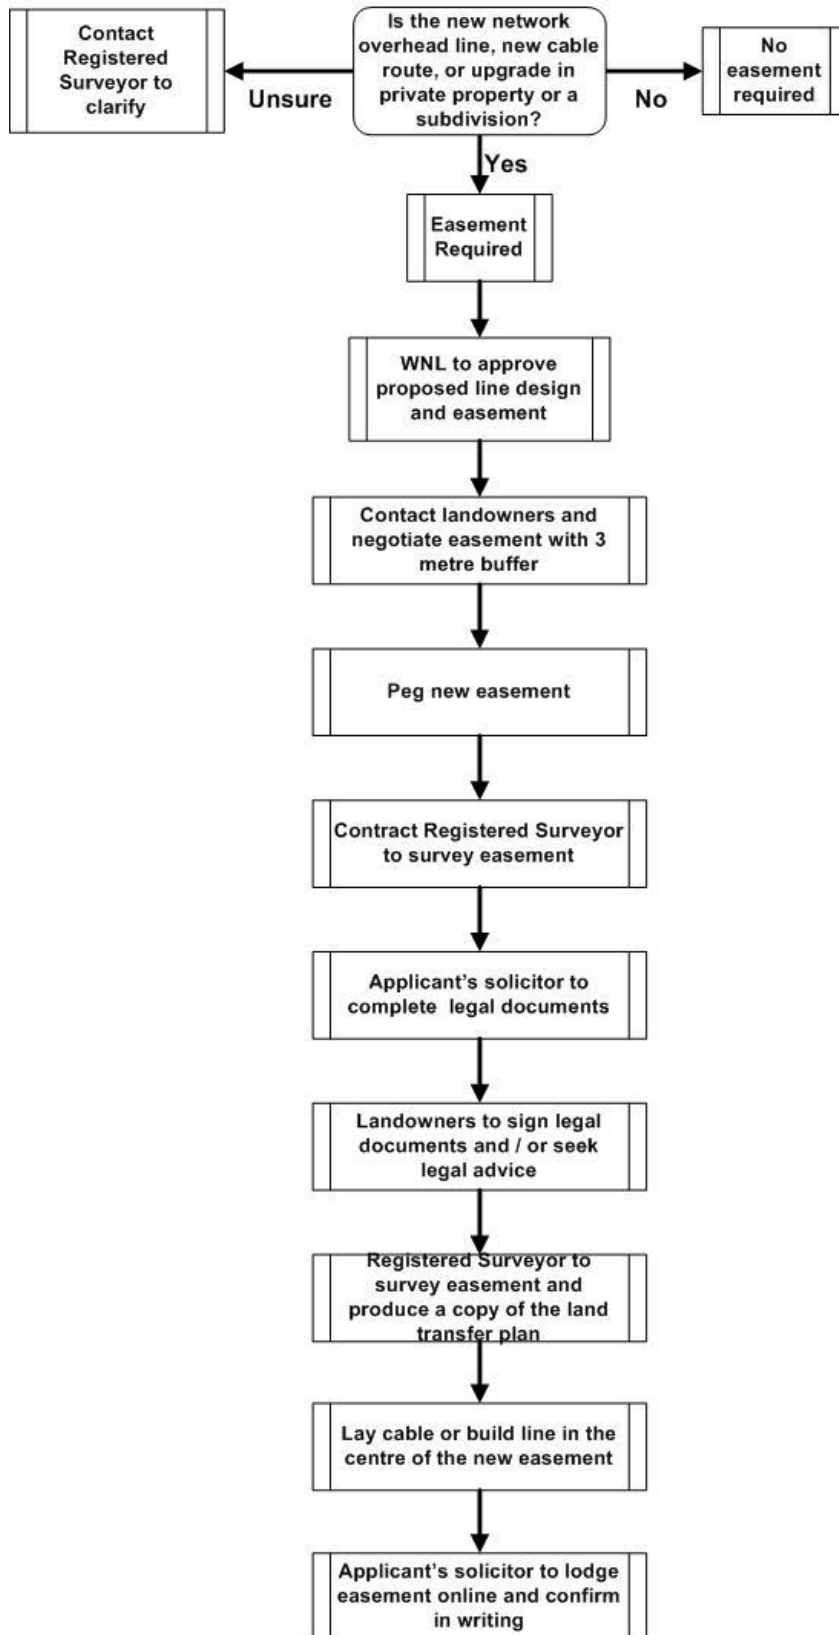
Is the new network overhead line, new cable route, or upgrade in private property or a subdivision?

Unsure

Contact Registered Surveyor to clarify

No

No easement required

Yes

Easement Required

WNL to approve proposed line design and easement

Contact landowners and negotiate easement with 3 metre buffer

Peg new easement

Contract Registered Surveyor to survey easement

Applicant's solicitor to complete legal documents

Landowners to sign legal documents and / or seek legal advice

Registered Surveyor to survey easement and produce a copy of the land transfer plan

Lay cable or build line in the centre of the new easement

Applicant's solicitor to lodge easement online and confirm in writing